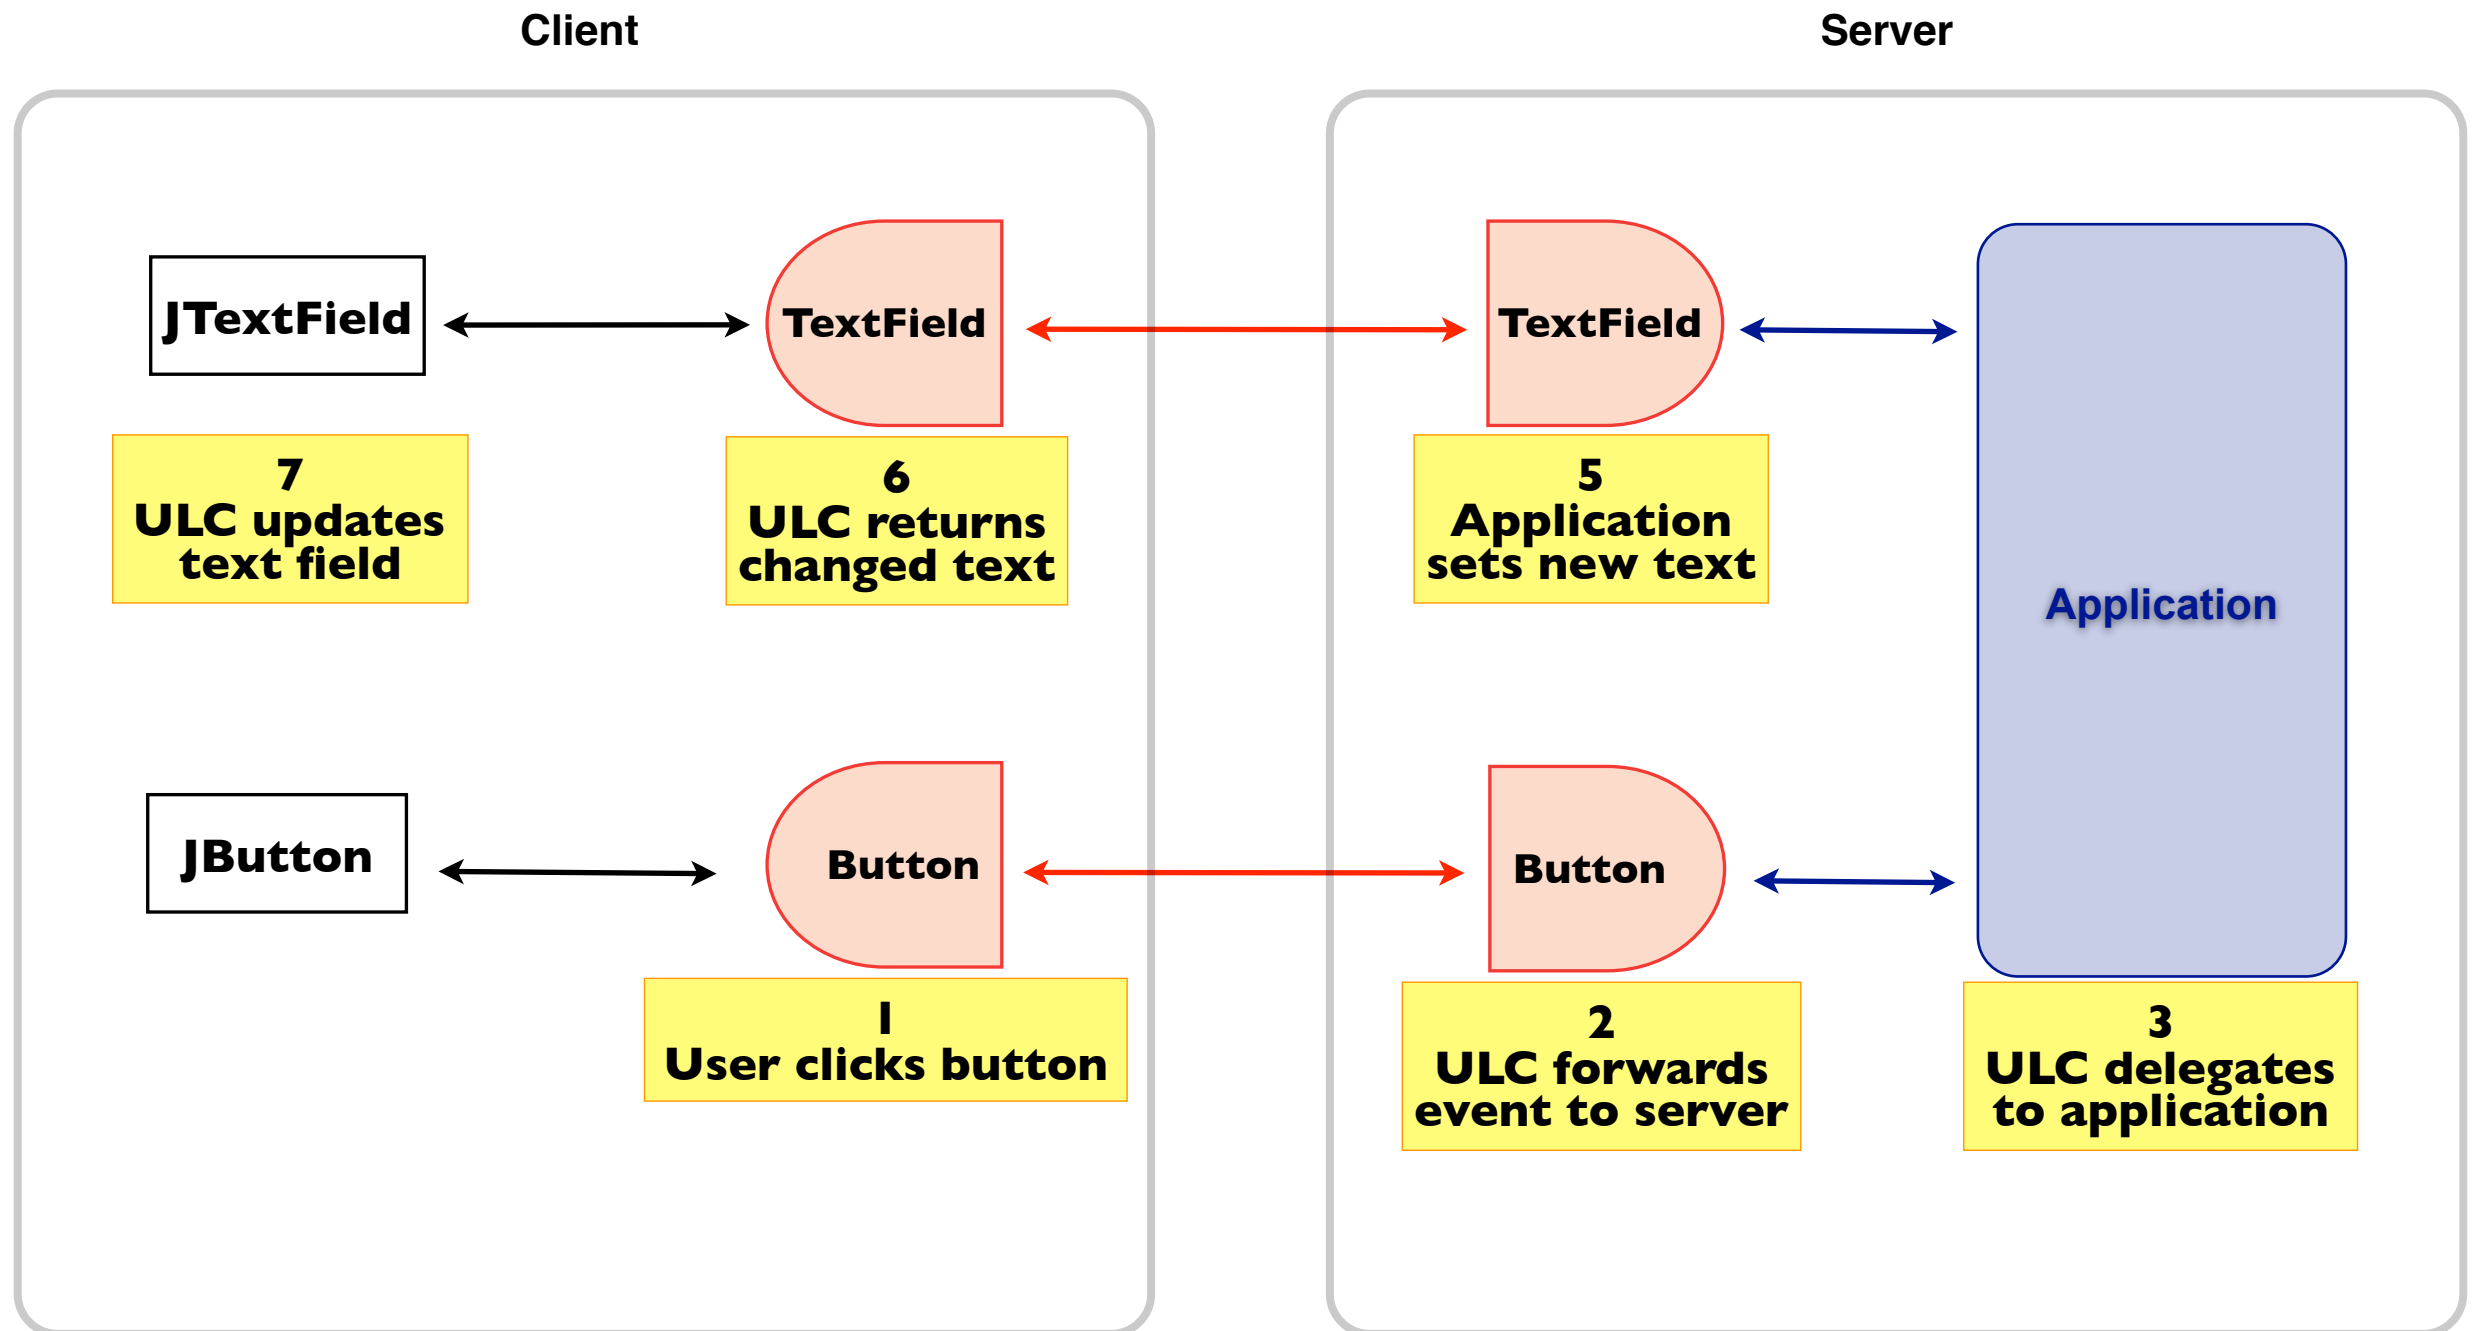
Client

Server

JTextField

TextField

TextField

Application

7
ULC updates text field

6
ULC returns changed text

5
Application sets new text

JButton

Button

Button

1
User clicks button

2
ULC forwards event to server

3
ULC delegates to application